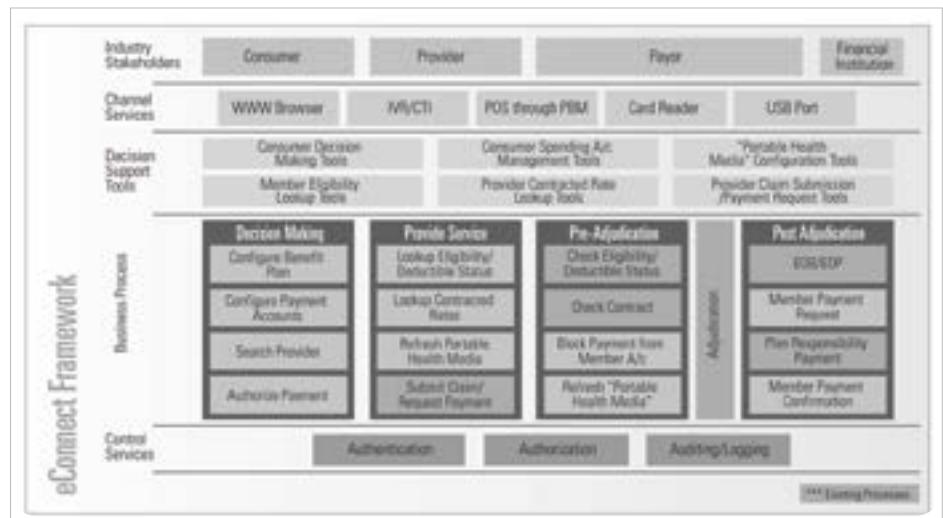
eConnect Framework

Industry Stakeholders
Consumer
Provider
Payor
Financial Institution

Channel Services
WWW Browser
IVR/CTI
POS through PBM
Card Reader
USB Port

Decision Support Tools
Consumer Decision Making Tools
Consumer Spending A/c Management Tools
"Portable Health Media" Configuration Tools
Member Eligibility Lookup Tools
Provider Contracted Rate Lookup Tools
Provider Claim Submission /Payment Request Tools

Business Process

Decision Making
Configure Benefit Plan
Configure Payment Accounts
Search Provider
Authorize Payment

Provide Service
Lookup Eligibility/ Deductible Status
Lookup Contracted Rates
Refresh Portable Health Media
Submit Claim/ Request Payment

Pre-Adjudication
Check Eligibility/ Deductible Status
Check Contract
Block Payment from Member A/c
Refresh "Portable Health Media"

Adjudication

Post Adjudication
EOB/EOP
Member Payment Request
Plan Responsibility Payment
Member Payment Confirmation

Control Services
Authentication
Authorization
Auditing/Logging

*** Existing Processes